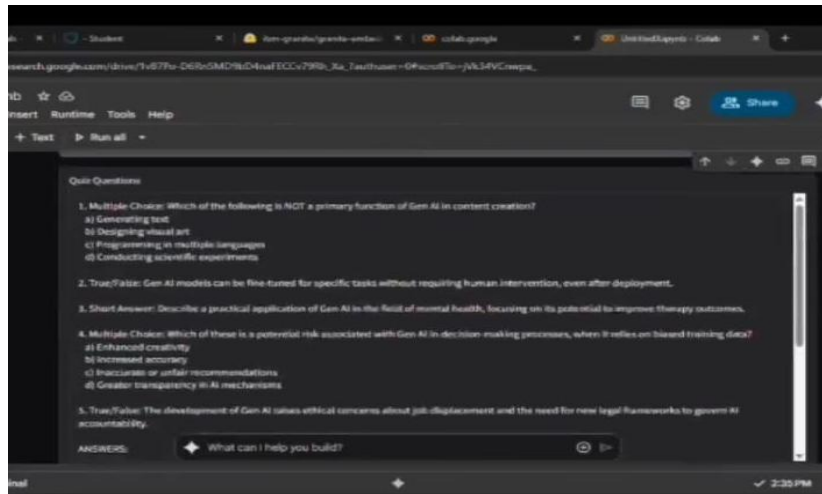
- Student | ibm-granite/granite-embed | colab.google | Untitled0.ipynb - Colab

esearch.google.com/drive/1v87Fo-D6Rn5MD9bD4naFECCv79Rh_Xa_?authuser=0#scrollTo=jVk34VCmwpa_

ab
nsert Runtime Tools Help

Share

+ Text ▶ Run all

Quiz Questions:

1. Multiple Choice: Which of the following is NOT a primary function of Gen AI in content creation?
a) Generating text
b) Designing visual art
c) Programming in multiple languages
d) Conducting scientific experiments

2. True/False: Gen AI models can be fine-tuned for specific tasks without requiring human intervention, even after deployment.

3. Short Answer: Describe a practical application of Gen AI in the field of mental health, focusing on its potential to improve therapy outcomes.

4. Multiple Choice: Which of these is a potential risk associated with Gen AI in decision making processes, when it relies on biased training data?
a) Enhanced creativity
b) Increased accuracy
c) Inaccurate or unfair recommendations
d) Greater transparency in AI mechanisms

5. True/False: The development of Gen AI raises ethical concerns about job displacement and the need for new legal frameworks to govern AI accountability.

ANSWERS:

What can I help you build?

inal

2:35 PM